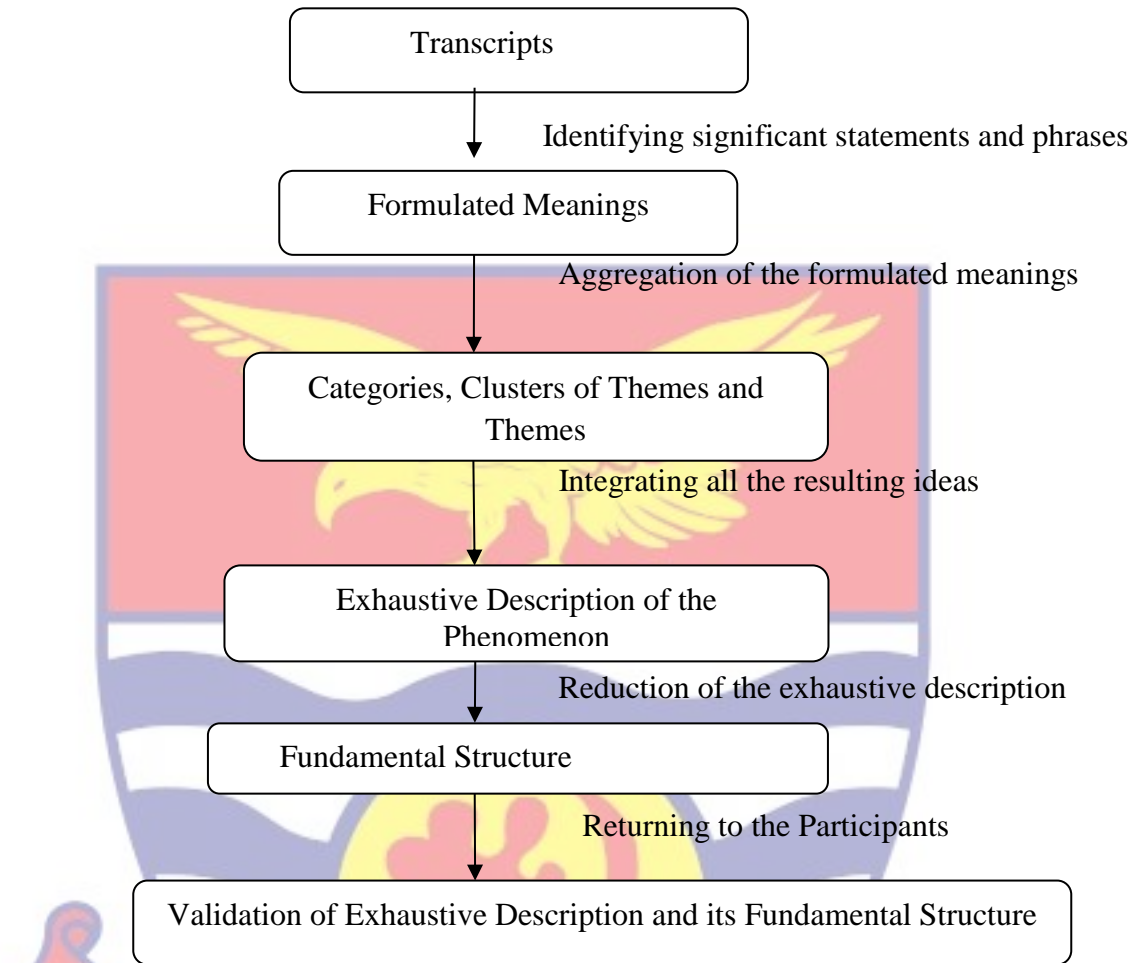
Transcripts

Identifying significant statements and phrases

Formulated Meanings

Aggregation of the formulated meanings

Categories, Clusters of Themes and Themes

Integrating all the resulting ideas

Exhaustive Description of the Phenomenon

Reduction of the exhaustive description

Fundamental Structure

Returning to the Participants

Validation of Exhaustive Description and its Fundamental Structure